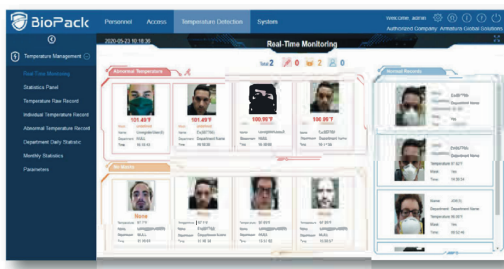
BioPack

Personnel Access Temperature Detection System

Welcome, admin

Authorized Company: Armatura Global Solutions

Temperature Management

Real-Time Monitoring

Statistics Panel

Temperature Raw Record

Individual Temperature Record

Abnormal Temperature Record

Department Daily Statistic

Monthly Statistics

Parameters

2020-05-23 16:18:36

Real-Time Monitoring

Total 2 0 2 0

Abnormal Temperature

101.49°F

101.49°F

100.98°F

100.98°F

No Masks

None

None

None

None

Normal Records

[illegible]